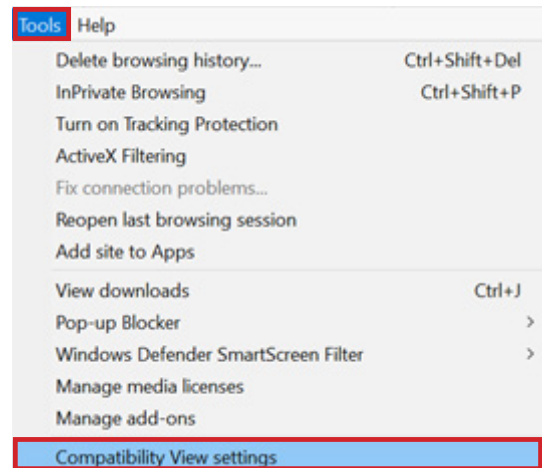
Tools Help

Delete browsing history... Ctrl+Shift+Del
InPrivate Browsing Ctrl+Shift+P
Turn on Tracking Protection
ActiveX Filtering
Fix connection problems...
Reopen last browsing session
Add site to Apps

View downloads Ctrl+J
Pop-up Blocker >
Windows Defender SmartScreen Filter >
Manage media licenses
Manage add-ons
Compatibility View settings